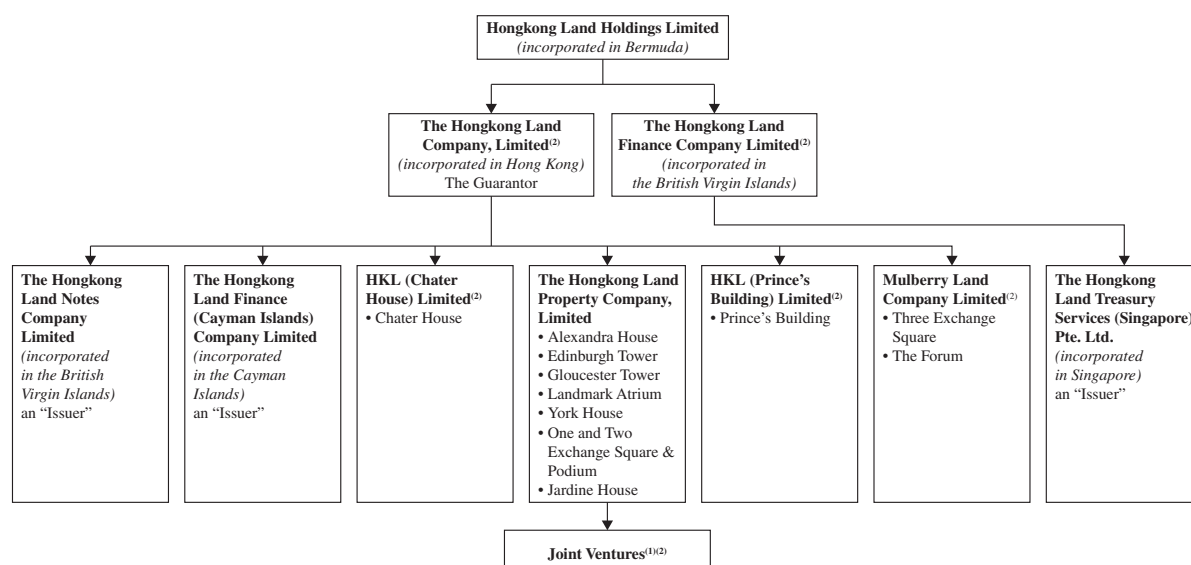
**Hongkong Land Holdings Limited**
*(incorporated in Bermuda)*

**The Hongkong Land Company, Limited$^{(2)}$**
*(incorporated in Hong Kong)*
The Guarantor

**The Hongkong Land Finance Company Limited$^{(2)}$**
*(incorporated in the British Virgin Islands)*

**The Hongkong Land Notes Company Limited**
*(incorporated in the British Virgin Islands)*
an "Issuer"

**The Hongkong Land Finance (Cayman Islands) Company Limited**
*(incorporated in the Cayman Islands)*
an "Issuer"

**HKL (Chater House) Limited$^{(2)}$**
• Chater House

**The Hongkong Land Property Company, Limited**
• Alexandra House
• Edinburgh Tower
• Gloucester Tower
• Landmark Atrium
• York House
• One and Two Exchange Square & Podium
• Jardine House

**HKL (Prince's Building) Limited$^{(2)}$**
• Prince's Building

**Mulberry Land Company Limited$^{(2)}$**
• Three Exchange Square
• The Forum

**The Hongkong Land Treasury Services (Singapore) Pte. Ltd.**
*(incorporated in Singapore)*
an "Issuer"

**Joint Ventures$^{(1)(2)}$**